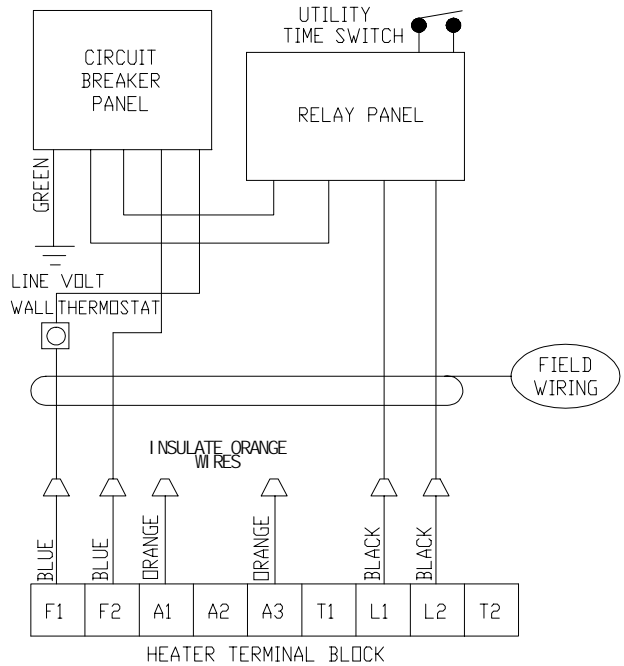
UTILITY
TIME SWITCH

CIRCUIT
BREAKER
PANEL

RELAY PANEL

GREEN

LINE VOLT
WALL THERMOSTAT

FIELD
WIRING

INSULATE ORANGE
WIRES

BLUE
BLUE
ORANGE
ORANGE
BLACK
BLACK

| F1 | F2 | A1 | A2 | A3 | T1 | L1 | L2 | T2 |
|---|---|---|---|---|---|---|---|---|

HEATER TERMINAL BLOCK